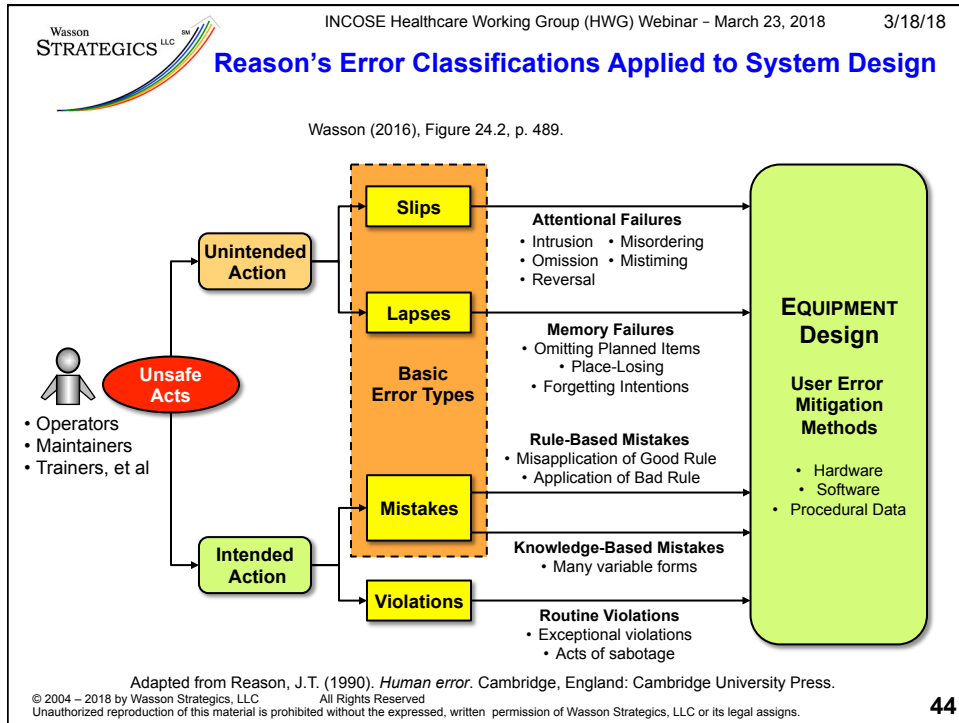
Wasson STRATEGICS LLC SM

INCOSE Healthcare Working Group (HWG) Webinar – March 23, 2018

3/18/18

Reason's Error Classifications Applied to System Design

Wasson (2016), Figure 24.2, p. 489.

Unsafe Acts

• Operators
• Maintainers
• Trainers, et al

Unintended Action

Intended Action

Basic Error Types

Slips

Lapses

Mistakes

Violations

Attentional Failures
• Intrusion • Misordering
• Omission • Mistiming
• Reversal

Memory Failures
• Omitting Planned Items
• Place-Losing
• Forgetting Intentions

Rule-Based Mistakes
• Misapplication of Good Rule
• Application of Bad Rule

Knowledge-Based Mistakes
• Many variable forms

Routine Violations
• Exceptional violations
• Acts of sabotage

EQUIPMENT Design

User Error Mitigation Methods

• Hardware
• Software
• Procedural Data

Adapted from Reason, J.T. (1990). *Human error*. Cambridge, England: Cambridge University Press.

© 2004 – 2018 by Wasson Strategics, LLC All Rights Reserved
Unauthorized reproduction of this material is prohibited without the expressed, written permission of Wasson Strategics, LLC or its legal assigns.

44